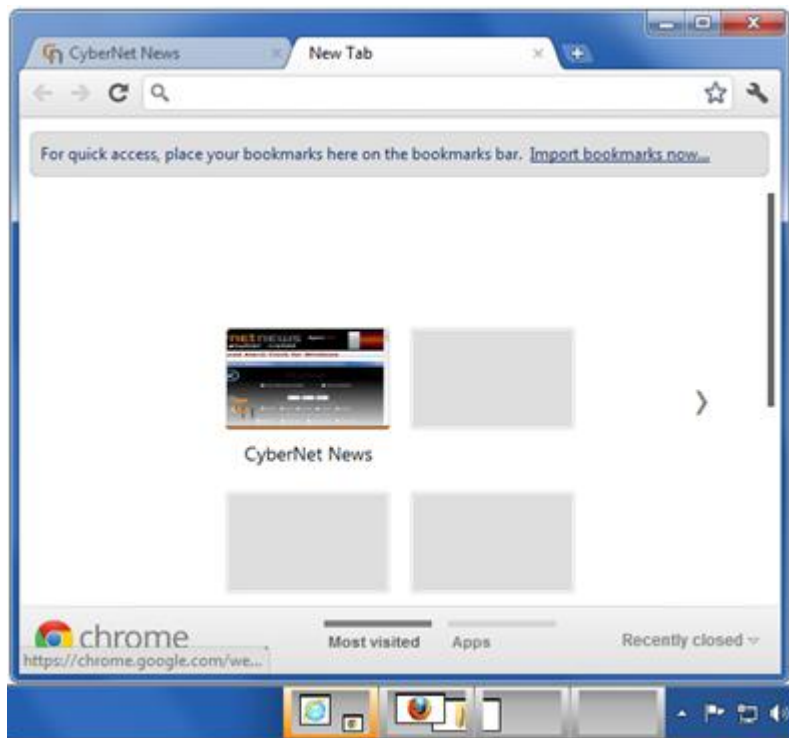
CyberNet News
New Tab

For quick access, place your bookmarks here on the bookmarks bar. Import bookmarks now...

CyberNet News

chrome
https://chrome.google.com/we...
Most visited
Apps
Recently closed